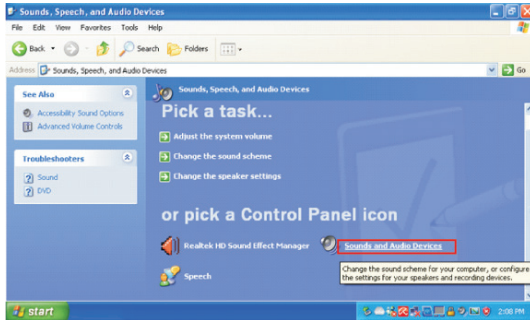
Sounds, Speech, and Audio Devices

File Edit View Favorites Tools Help

Back Search Folders

Address Sounds, Speech, and Audio Devices

Go

See Also

Accessibility Sound Options

Advanced Volume Controls

Troubleshooters

Sound

DVD

Sounds, Speech, and Audio Devices

Pick a task...

Adjust the system volume

Change the sound scheme

Change the speaker settings

or pick a Control Panel icon

Realtek HD Sound Effect Manager

Sounds and Audio Devices

Speech

Change the sound scheme for your computer, or configure the settings for your speakers and recording devices.

start

2:08 PM